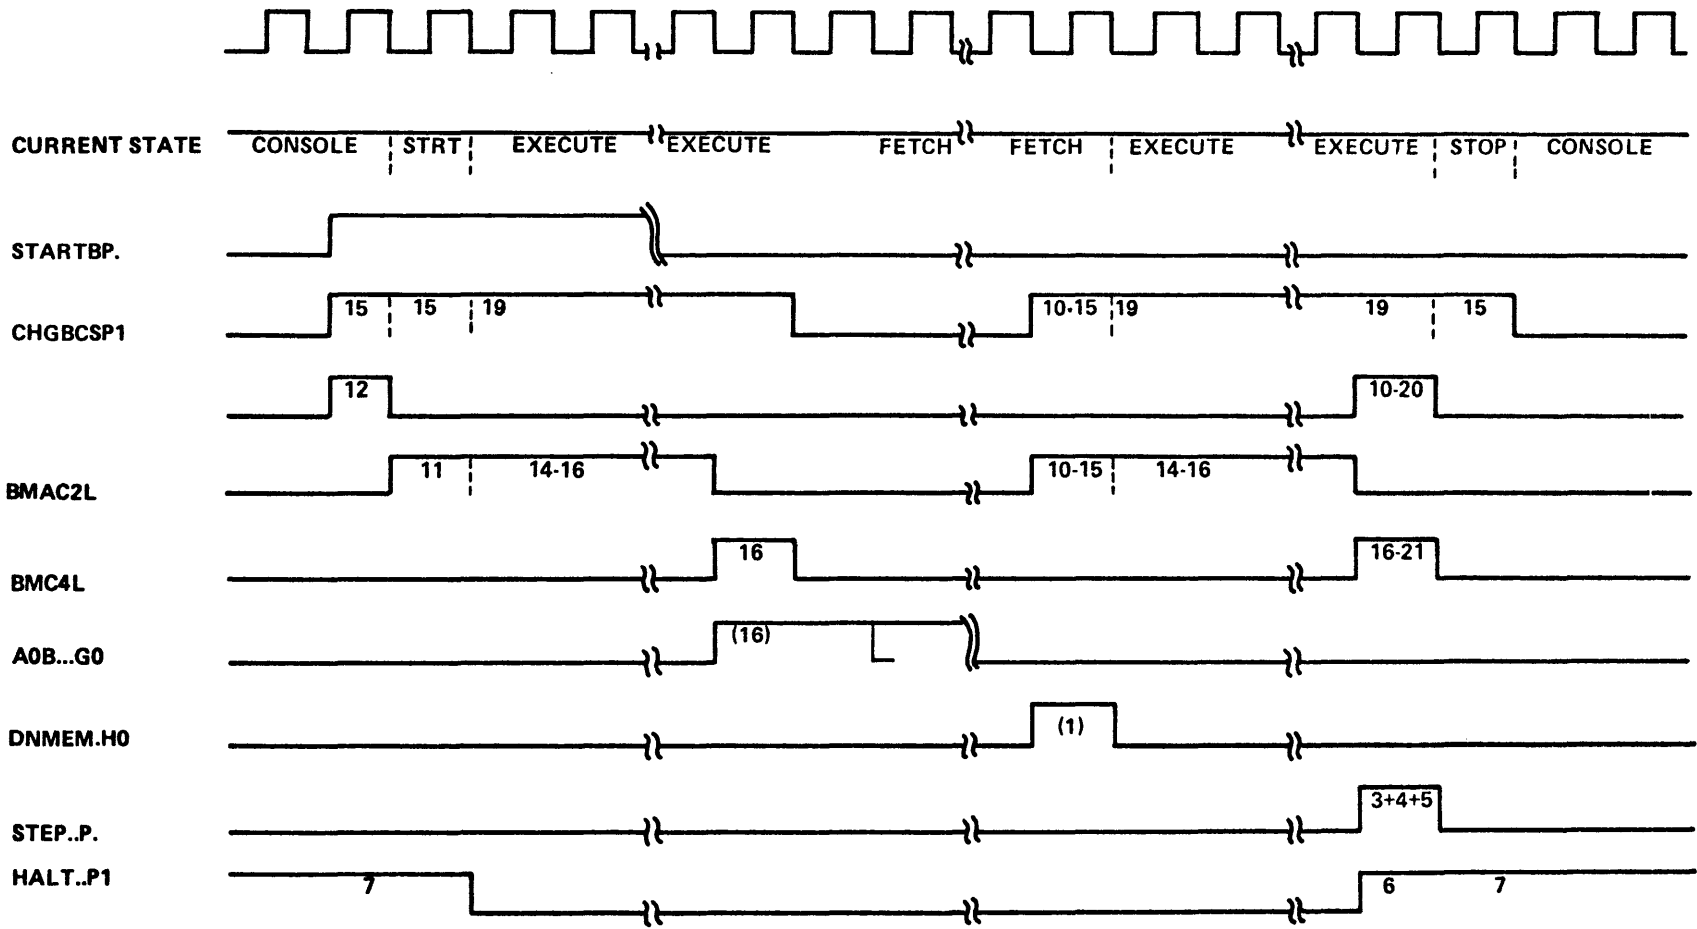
CURRENT STATE CONSOLE STRT EXECUTE EXECUTE FETCH FETCH EXECUTE EXECUTE STOP CONSOLE

STARTBP.

CHGBCSP1 15 15 19 10-15 19 19 15

12 10-20

BMAC2L 11 14-16 10-15 14-16

BMC4L 16 16-21

A0B...G0 (16)

DNMEM.H0 (1)

STEP..P. 3+4+5

HALT..P1 7 6 7